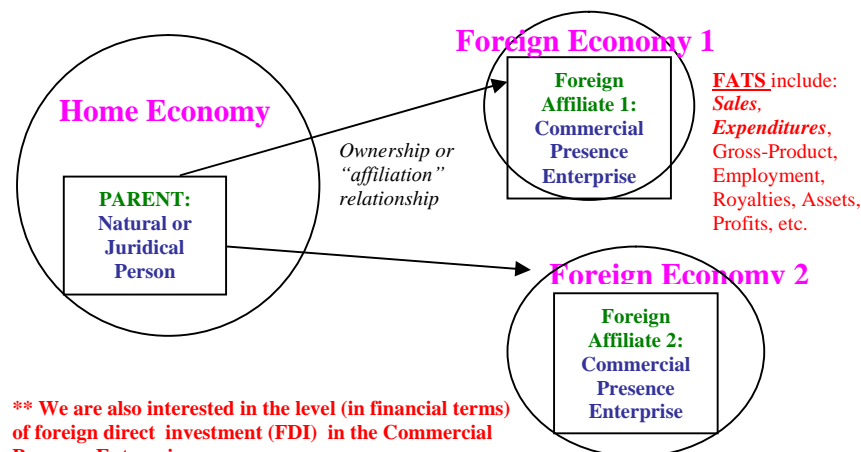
Home Economy

PARENT:
Natural or Juridical Person

Ownership or "affiliation" relationship

Foreign Economy 1

Foreign Affiliate 1:
Commercial Presence Enterprise

FATS include:
Sales,
Expenditures,
Gross-Product,
Employment,
Royalties, Assets,
Profits, etc.

Foreign Economy 2

Foreign Affiliate 2:
Commercial Presence Enterprise

** We are also interested in the level (in financial terms) of foreign direct investment (FDI) in the Commercial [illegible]